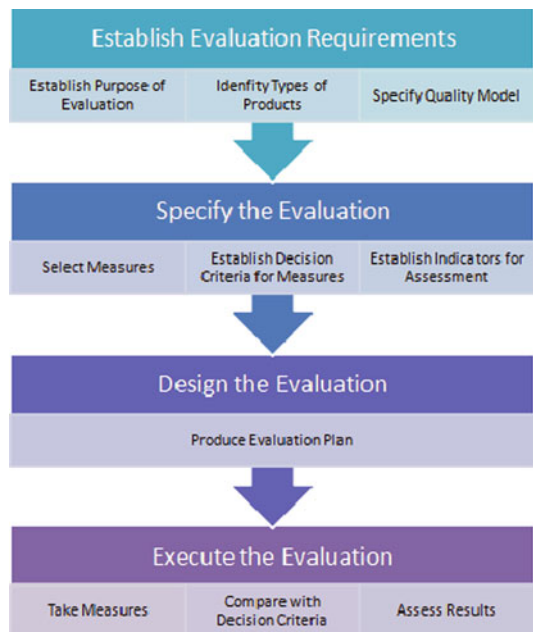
Establish Evaluation Requirements

Establish Purpose of Evaluation

Idenfity Types of Products

Specify Quality Model

Specify the Evaluation

Select Measures

Establish Decision Criteria for Measures

Establish Indicators for Assessment

Design the Evaluation

Produce Evaluation Plan

Execute the Evaluation

Take Measures

Compare with Decision Criteria

Assess Results